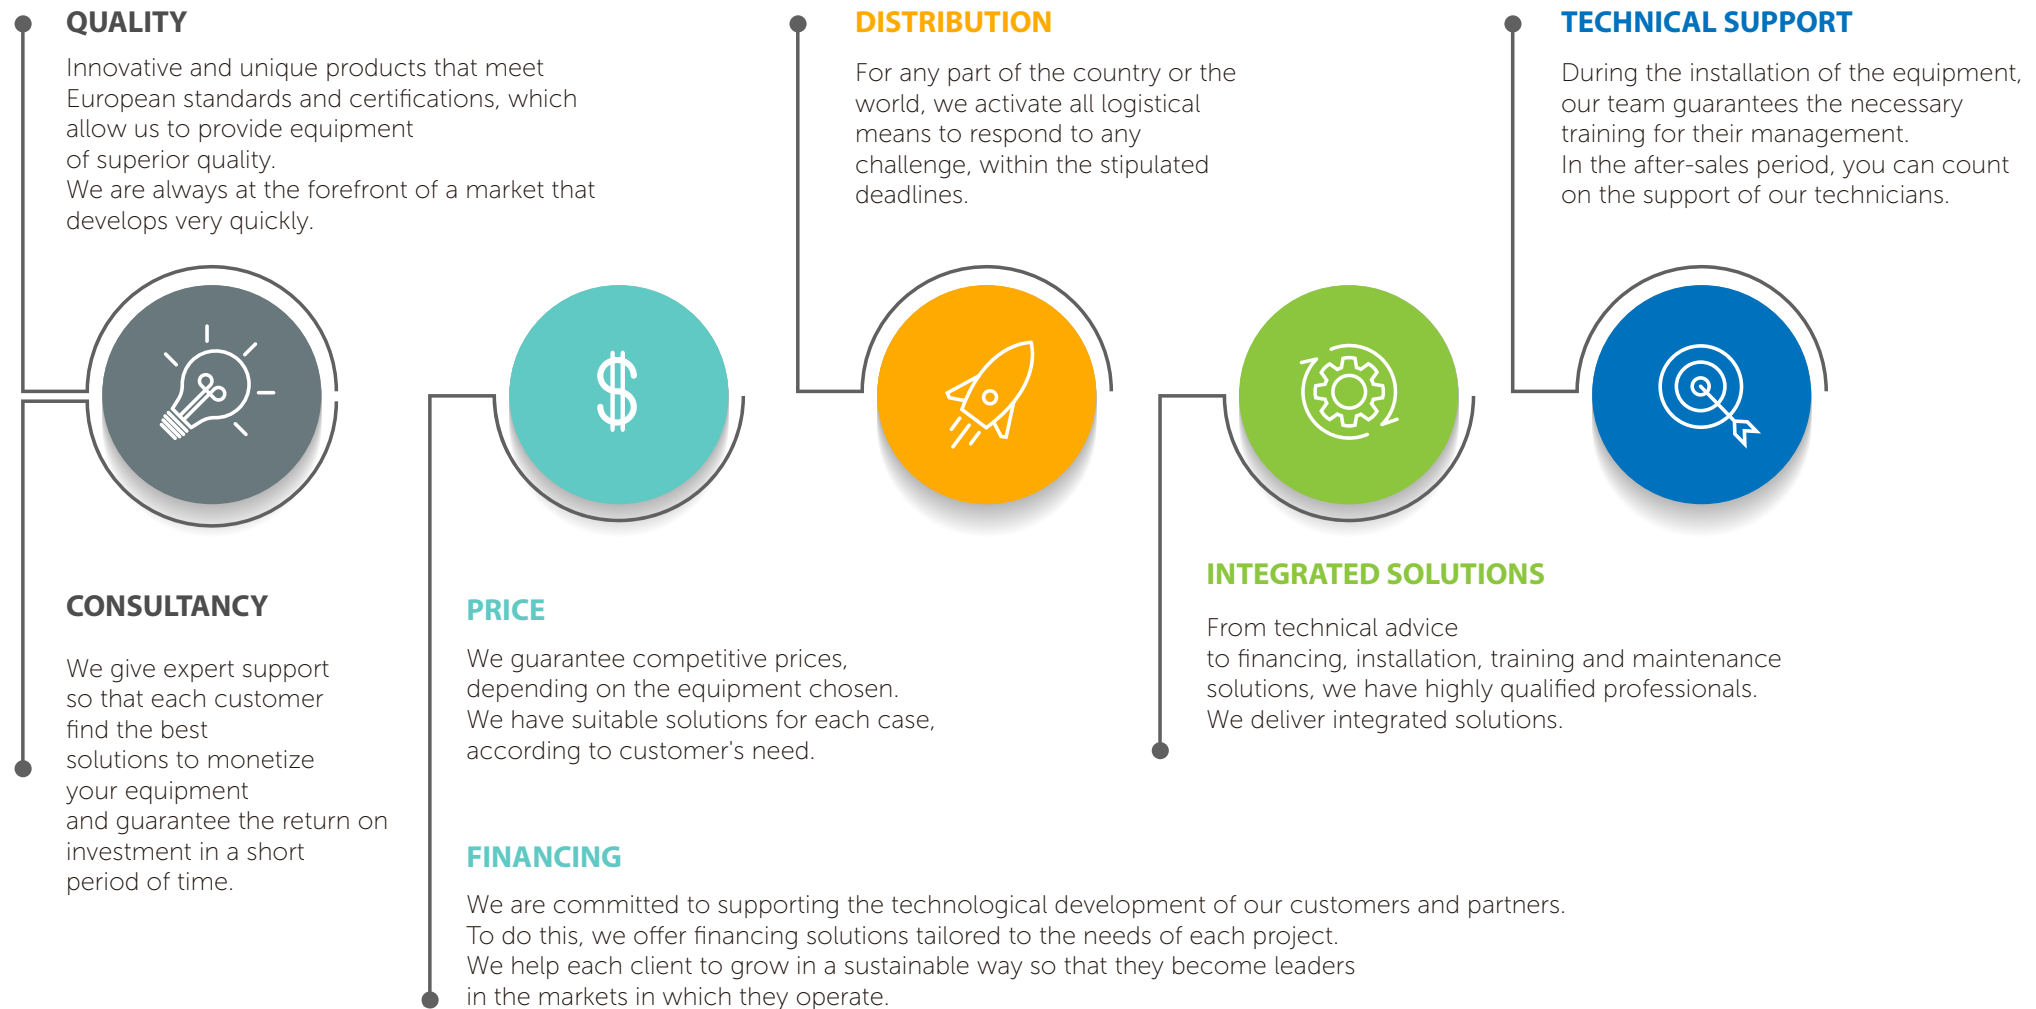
QUALITY

Innovative and unique products that meet European standards and certifications, which allow us to provide equipment of superior quality.
We are always at the forefront of a market that develops very quickly.

DISTRIBUTION

For any part of the country or the world, we activate all logistical means to respond to any challenge, within the stipulated deadlines.

TECHNICAL SUPPORT

During the installation of the equipment, our team guarantees the necessary training for their management.
In the after-sales period, you can count on the support of our technicians.

$

CONSULTANCY

We give expert support so that each customer find the best solutions to monetize your equipment and guarantee the return on investment in a short period of time.

PRICE

We guarantee competitive prices, depending on the equipment chosen.
We have suitable solutions for each case, according to customer's need.

INTEGRATED SOLUTIONS

From technical advice to financing, installation, training and maintenance solutions, we have highly qualified professionals.
We deliver integrated solutions.

FINANCING

We are committed to supporting the technological development of our customers and partners.
To do this, we offer financing solutions tailored to the needs of each project.
We help each client to grow in a sustainable way so that they become leaders in the markets in which they operate.